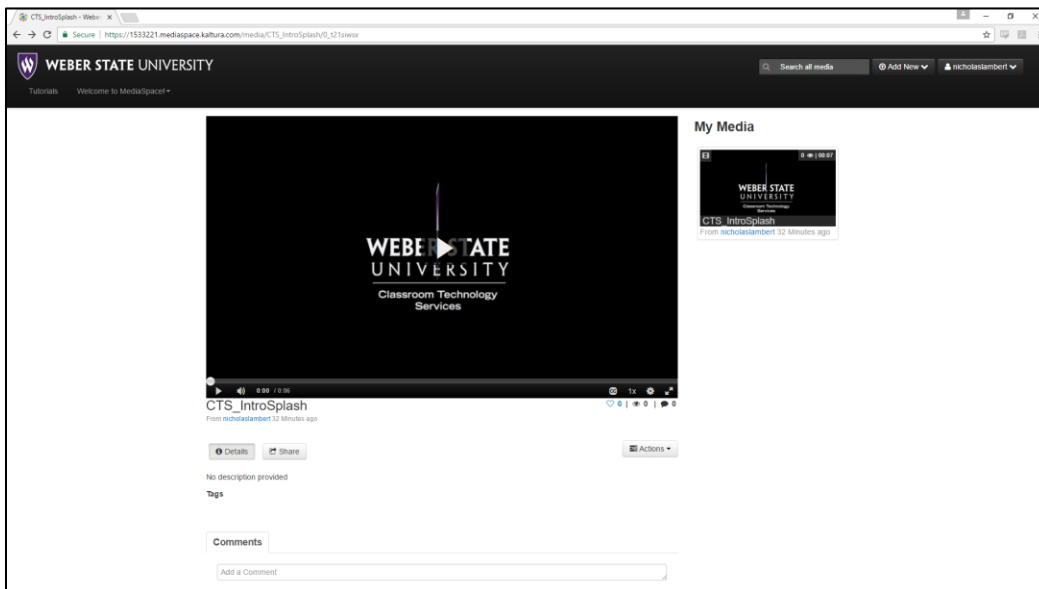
CTS_IntroSplash - Weber ×

Secure | https://1533221.mediaspace.kaltura.com/media/CTS_IntroSplash/0_t21siwsx

WEBER STATE UNIVERSITY

Tutorials Welcome to MediaSpace! ▾

Search all media

Add New ▾

nicholaslambert ▾

WEBER STATE
UNIVERSITY
Classroom Technology
Services

0:00 / 0:06

1x

CTS_IntroSplash

From nicholaslambert 32 Minutes ago

0 | 0 | 0

Details

Share

Actions ▾

No description provided

Tags

Comments

Add a Comment

My Media

0 | 00:07

WEBER STATE
UNIVERSITY
Classroom Technology
Services

CTS_IntroSplash

From nicholaslambert 32 Minutes ago